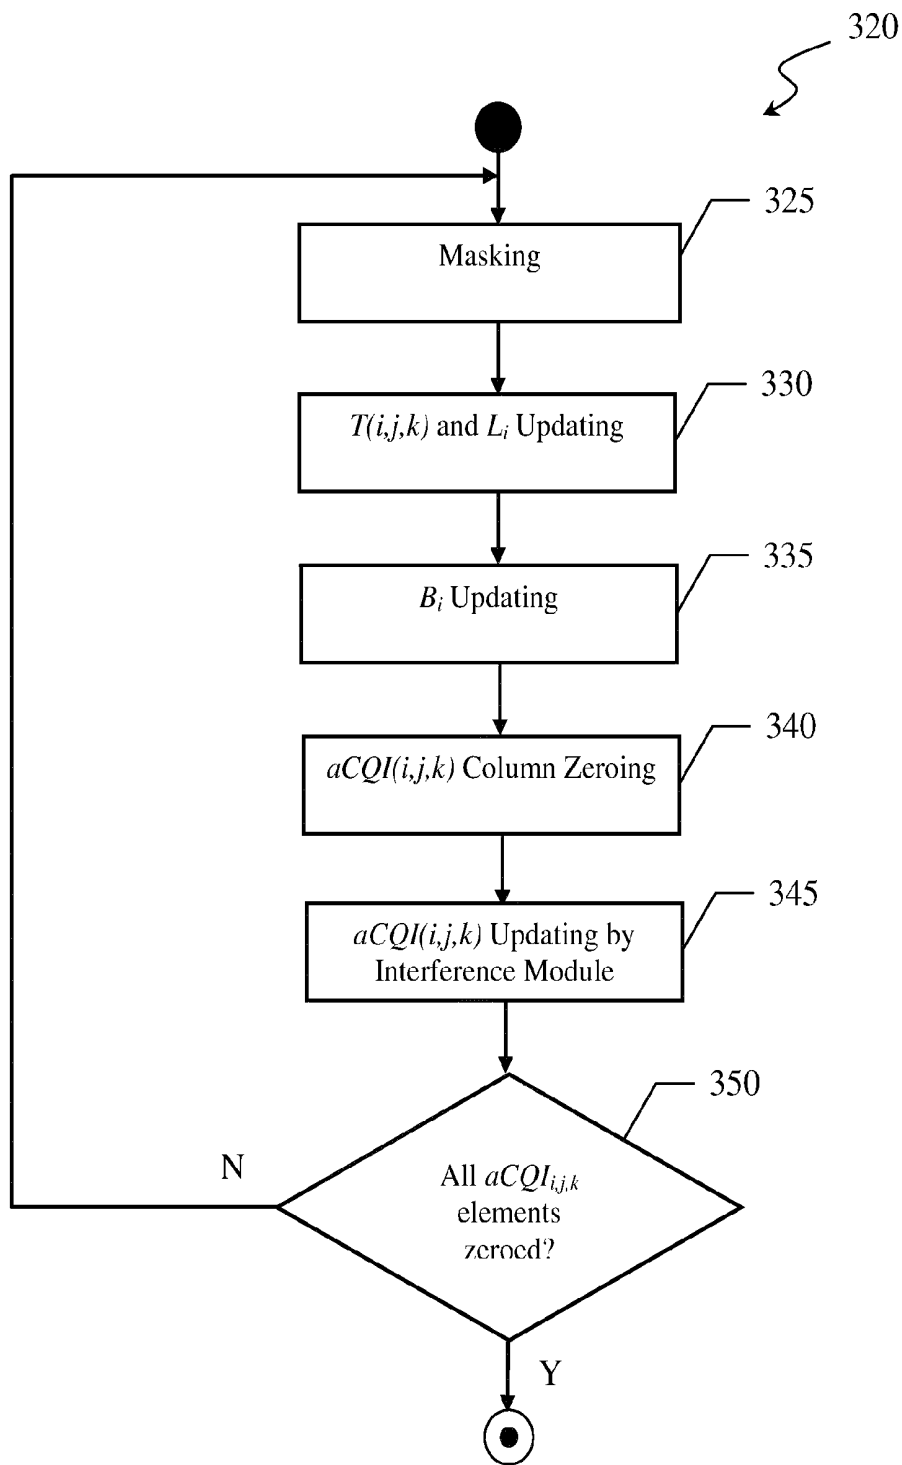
320

325

Masking

330

$T(i,j,k)$ and $L_i$ Updating

335

$B_i$ Updating

340

$aCQI(i,j,k)$ Column Zeroing

345

$aCQI(i,j,k)$ Updating by Interference Module

350

N

All $aCQI_{i,j,k}$ elements zeroed?

Y